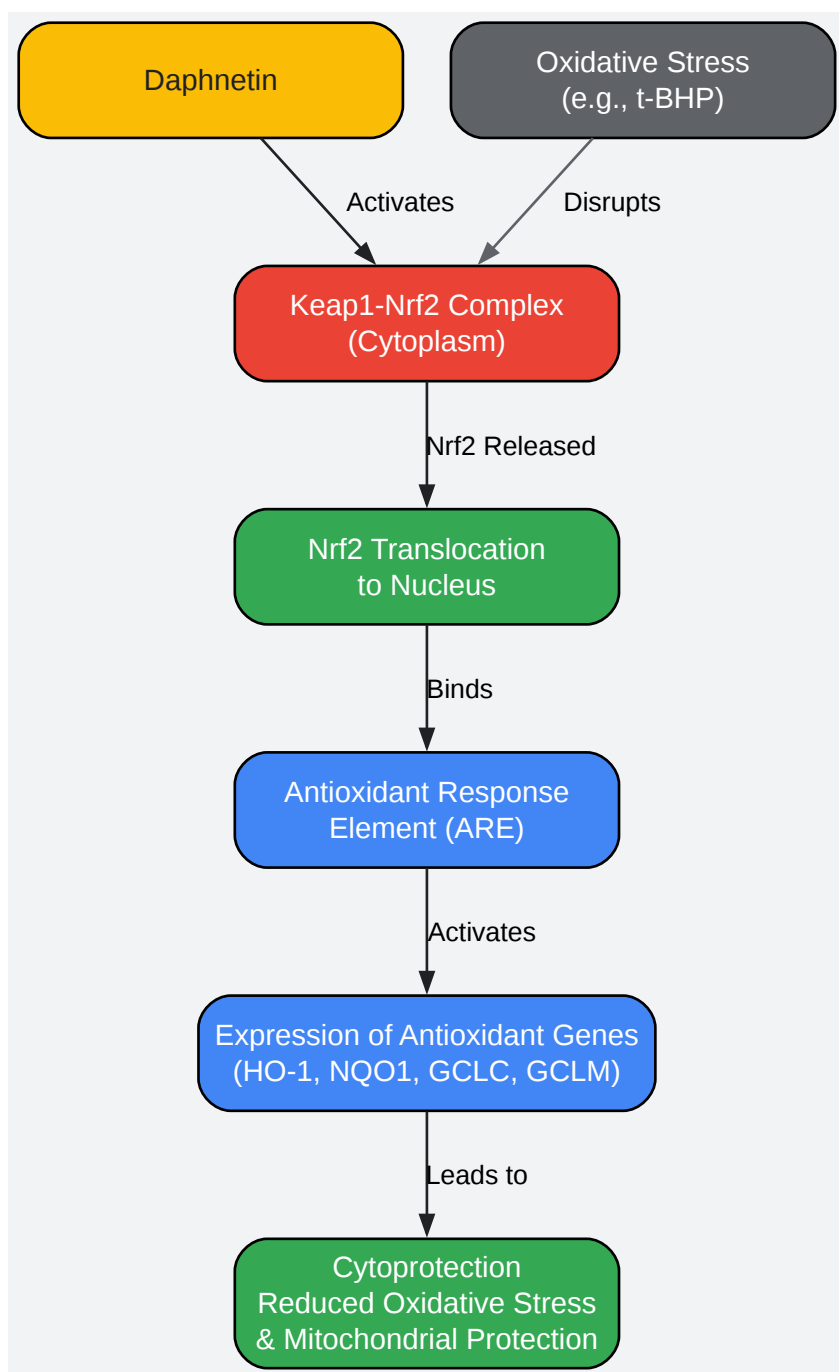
Daphnetin

Oxidative Stress
(e.g., t-BHP)

Activates

Disrupts

Keap1-Nrf2 Complex
(Cytoplasm)

Nrf2 Released

Nrf2 Translocation
to Nucleus

Binds

Antioxidant Response
Element (ARE)

Activates

Expression of Antioxidant Genes
(HO-1, NQO1, GCLC, GCLM)

Leads to

Cytoprotection
Reduced Oxidative Stress
& Mitochondrial Protection